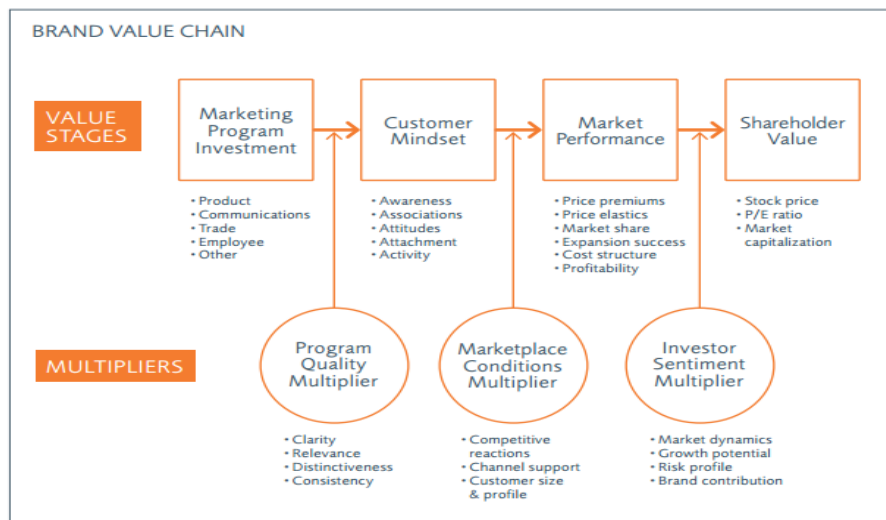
BRAND VALUE CHAIN

VALUE STAGES

Marketing Program Investment

• Product
• Communications
• Trade
• Employee
• Other

Customer Mindset

• Awareness
• Associations
• Attitudes
• Attachment
• Activity

Market Performance

• Price premiums
• Price elastics
• Market share
• Expansion success
• Cost structure
• Profitability

Shareholder Value

• Stock price
• P/E ratio
• Market capitalization

MULTIPLIERS

Program Quality Multiplier

• Clarity
• Relevance
• Distinctiveness
• Consistency

Marketplace Conditions Multiplier

• Competitive reactions
• Channel support
• Customer size & profile

Investor Sentiment Multiplier

• Market dynamics
• Growth potential
• Risk profile
• Brand contribution